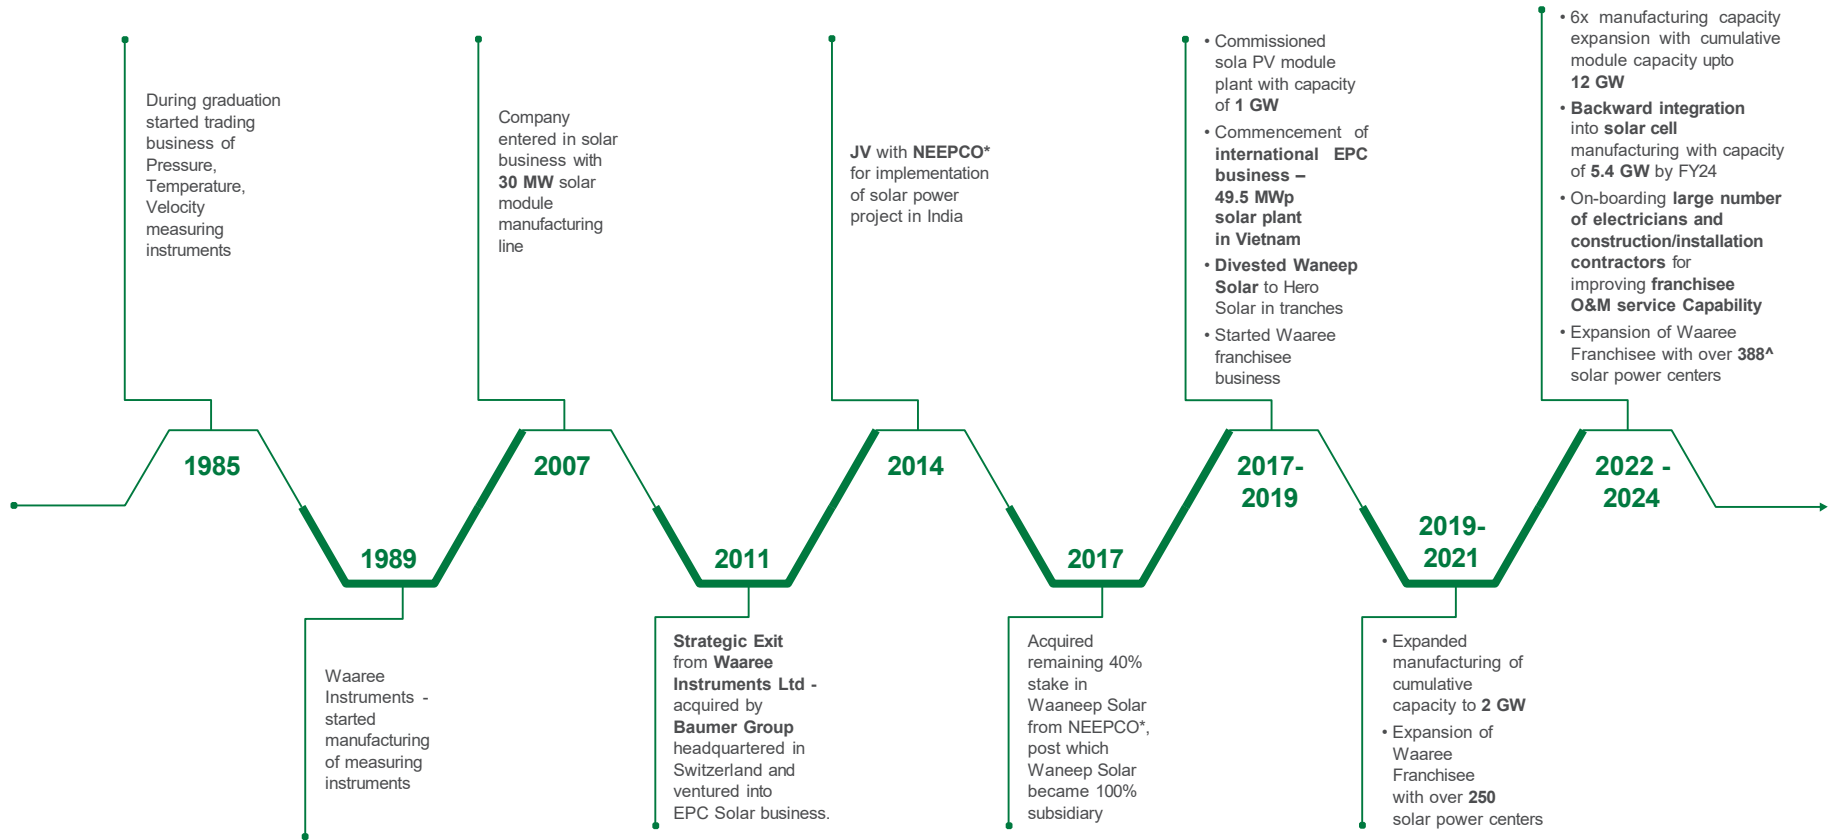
1985

During graduation started trading business of Pressure, Temperature, Velocity measuring instruments

1989

Waaree Instruments - started manufacturing of measuring instruments

2007

Company entered in solar business with 30 MW solar module manufacturing line

2011

Strategic Exit from Waaree Instruments Ltd - acquired by Baumer Group headquartered in Switzerland and ventured into EPC Solar business.

2014

JV with NEEPCO* for implementation of solar power project in India

2017

Acquired remaining 40% stake in Waaneep Solar from NEEPCO*, post which Waneep Solar became 100% subsidiary

2017-2019

• Commissioned sola PV module plant with capacity of 1 GW
• Commencement of international EPC business – 49.5 MWp solar plant in Vietnam
• Divested Waneep Solar to Hero Solar in tranches
• Started Waaree franchisee business

2019-2021

• Expanded manufacturing of cumulative capacity to 2 GW
• Expansion of Waaree Franchisee with over 250 solar power centers

2022 - 2024

• 6x manufacturing capacity expansion with cumulative module capacity upto 12 GW
• Backward integration into solar cell manufacturing with capacity of 5.4 GW by FY24
• On-boarding large number of electricians and construction/installation contractors for improving franchisee O&M service Capability
• Expansion of Waaree Franchisee with over 388^ solar power centers